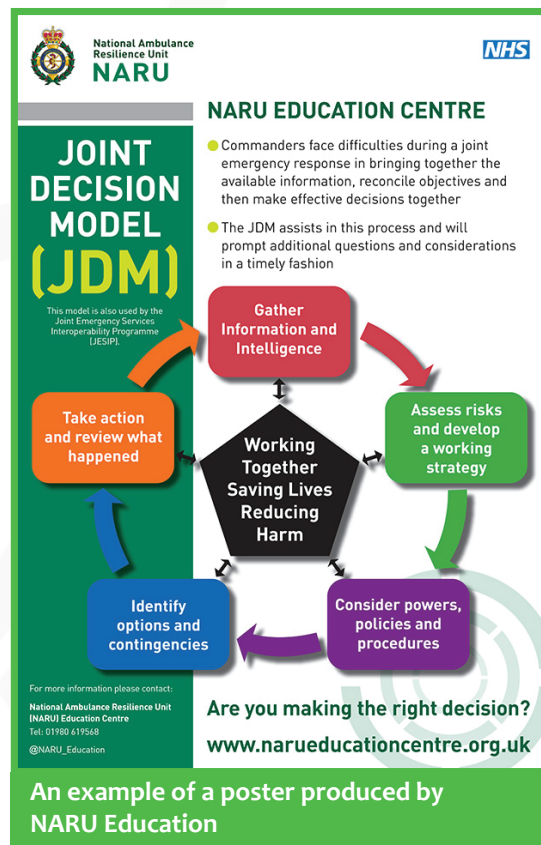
National Ambulance Resilience Unit
NARU

NHS

NARU EDUCATION CENTRE

JOINT DECISION MODEL (JDM)

This model is also used by the Joint Emergency Services Interoperability Programme (JESIP).

Commanders face difficulties during a joint emergency response in bringing together the available information, reconcile objectives and then make effective decisions together

The JDM assists in this process and will prompt additional questions and considerations in a timely fashion

Gather Information and Intelligence

Assess risks and develop a working strategy

Consider powers, policies and procedures

Identify options and contingencies

Take action and review what happened

Working Together Saving Lives Reducing Harm

For more information please contact:

National Ambulance Resilience Unit (NARU) Education Centre
Tel: 01980 619568

@NARU_Education

Are you making the right decision?

www.narueducationcentre.org.uk

An example of a poster produced by NARU Education